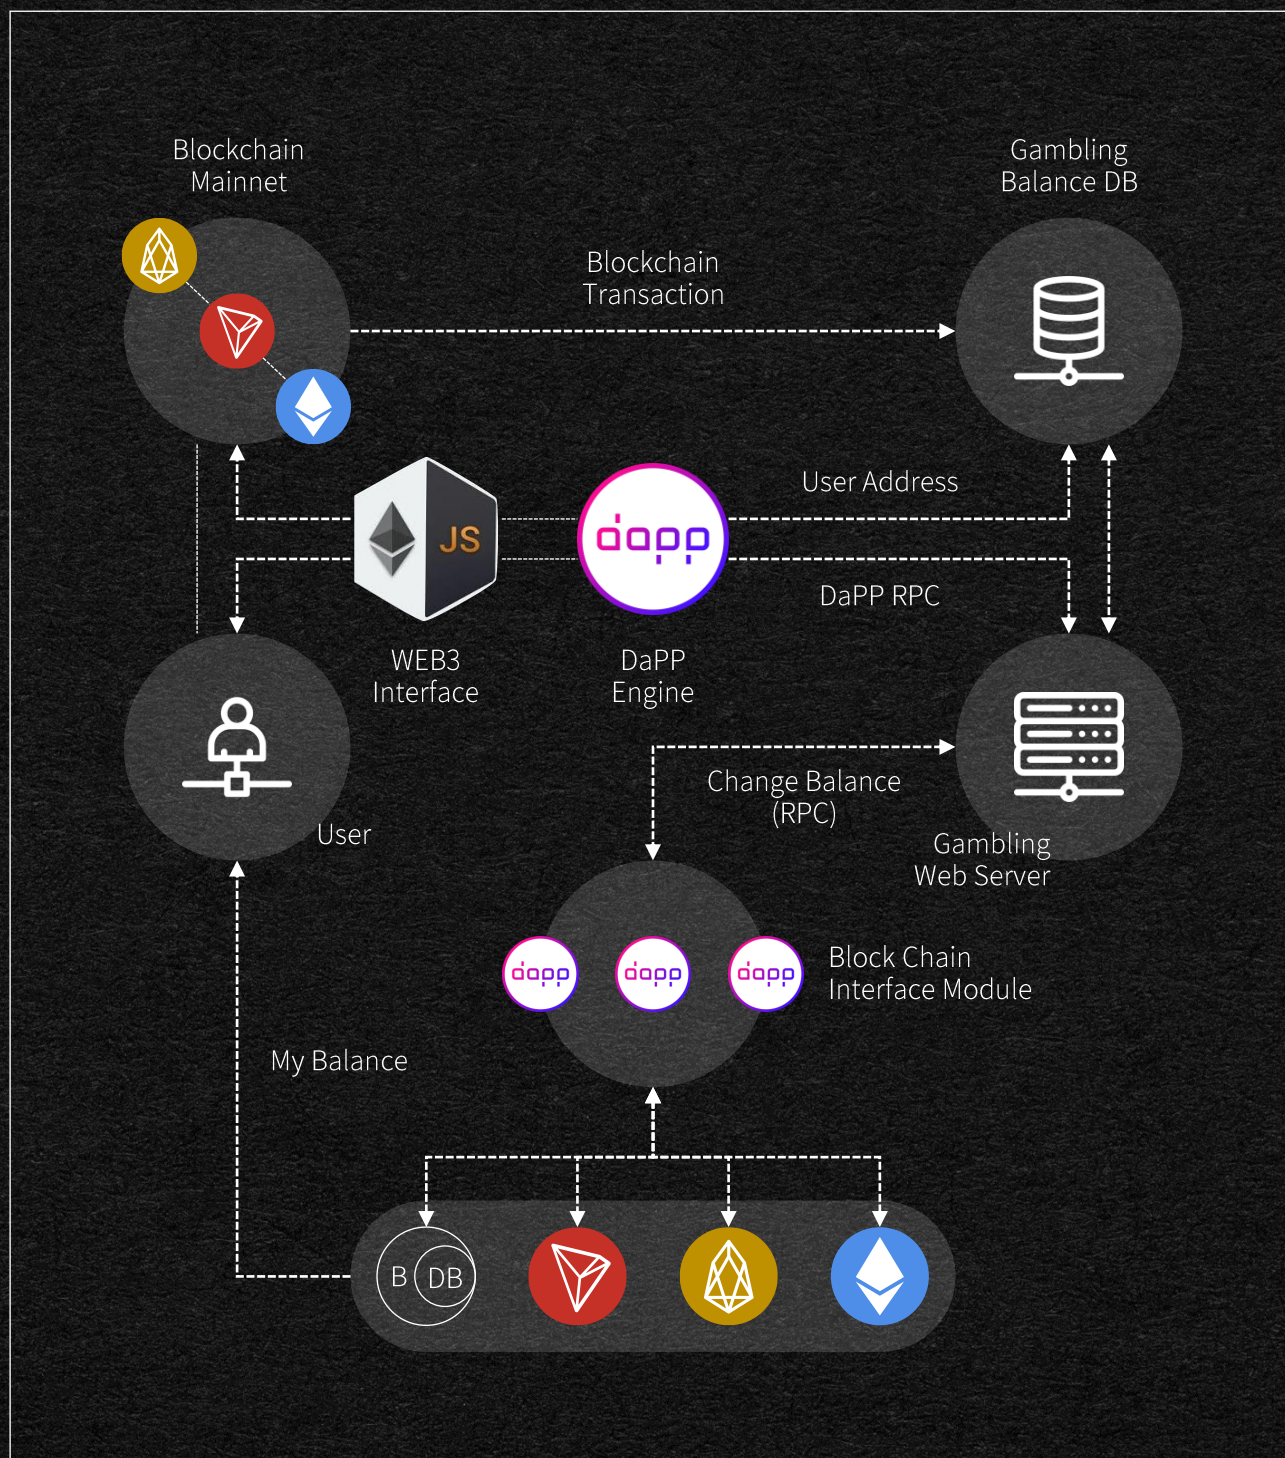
Blockchain Mainnet

Gambling Balance DB

Blockchain Transaction

User Address

JS

dapp

DaPP RPC

WEB3 Interface

DaPP Engine

Change Balance (RPC)

User

Gambling Web Server

dapp

dapp

dapp

Block Chain Interface Module

My Balance

B DB